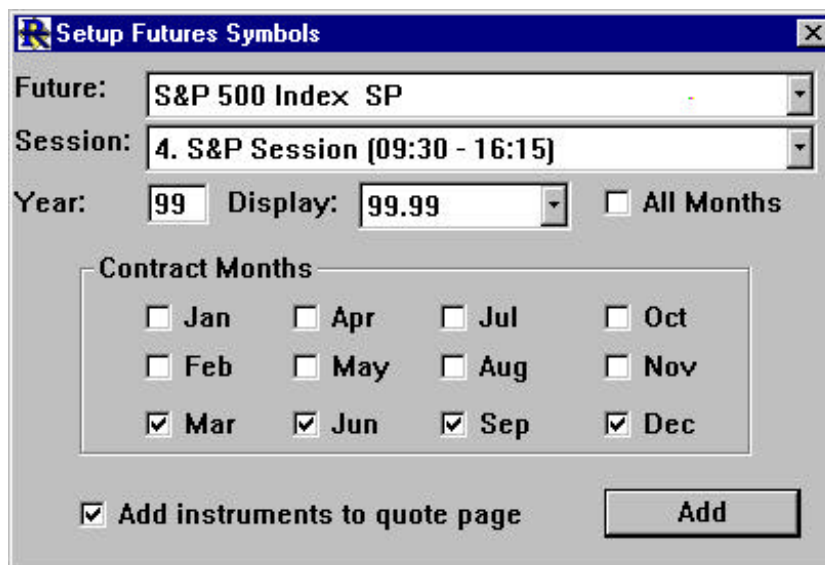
Setup Futures Symbols

Future: S&P 500 Index SP

Session: 4. S&P Session (09:30 - 16:15)

Year: 99 Display: 99.99 All Months

Contract Months

Jan Apr Jul Oct

Feb May Aug Nov

Mar Jun Sep Dec

Add instruments to quote page

Add